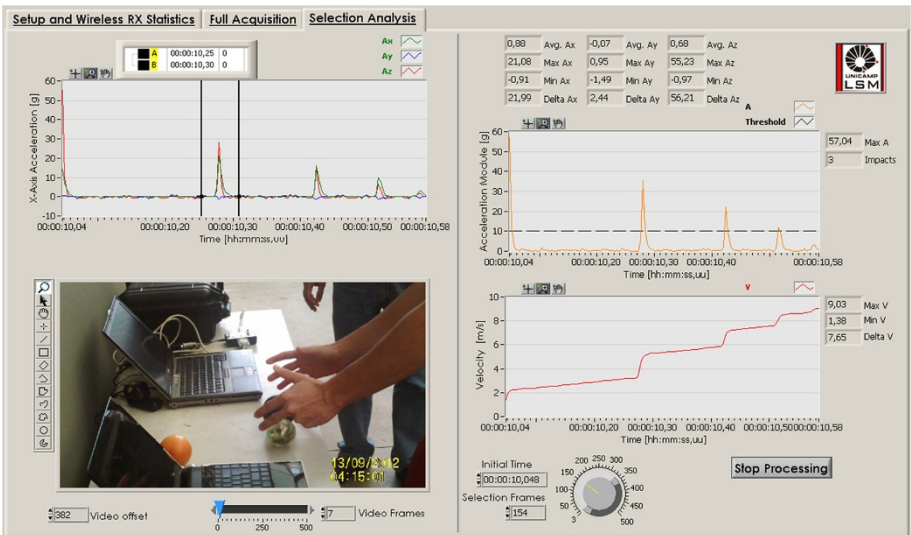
Setup and Wireless RX Statistics | Full Acquisition | Selection Analysis

| | | |
|---|---|---|
| A | 00:00:10,25 | 0 |
| B | 00:00:10,30 | 0 |

Ax
Ay
Az

X-Axis Acceleration [g]
60
50
40
30
20
10
0
-10
00:00:10,04 00:00:10,20 00:00:10,30 00:00:10,40 00:00:10,50 00:00:10,58
Time [hh:mm:ss,uu]

| | | | | | |
|---|---|---|---|---|---|
| 0,88 | Avg. Ax | -0,07 | Avg. Ay | 0,68 | Avg. Az |
| 21,08 | Max Ax | 0,95 | Max Ay | 55,23 | Max Az |
| -0,91 | Min Ax | -1,49 | Min Ay | -0,97 | Min Az |
| 21,99 | Delta Ax | 2,44 | Delta Ay | 56,21 | Delta Az |

UNICAMP
LSM

A
Threshold

Acceleration Module [g]
60
50
40
30
20
10
0
00:00:10,04 00:00:10,20 00:00:10,30 00:00:10,40 00:00:10,50 00:00:10,58
Time [hh:mm:ss,uu]

57,04 Max A
3 Impacts

V

Velocity [m/s]
10
8
6
4
2
0
00:00:10,04 00:00:10,20 00:00:10,30 00:00:10,40 00:00:10,50 00:00:10,58
Time [hh:mm:ss,uu]

9,03 Max V
1,38 Min V
7,65 Delta V

13/09/2012
04:15:01

382 Video offset
0 250 500
7 Video Frames

Initial Time
00:00:10,048
Selection Frames
154

3 50 100 150 200 250 300 350 400 450 500

Stop Processing